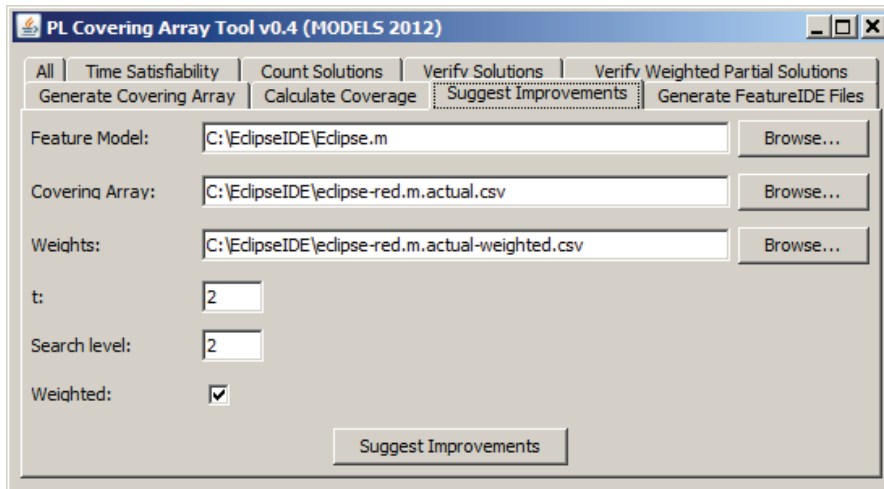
PL Covering Array Tool v0.4 (MODELS 2012)

All | Time Satisfiability | Count Solutions | Verify Solutions | Verify Weighted Partial Solutions
Generate Covering Array | Calculate Coverage | Suggest Improvements | Generate FeatureIDE Files

Feature Model: C:\EclipseIDE\Eclipse.m Browse...

Covering Array: C:\EclipseIDE\eclipse-red.m.actual.csv Browse...

Weights: C:\EclipseIDE\eclipse-red.m.actual-weighted.csv Browse...

t: 2

Search level: 2

Weighted:

Suggest Improvements